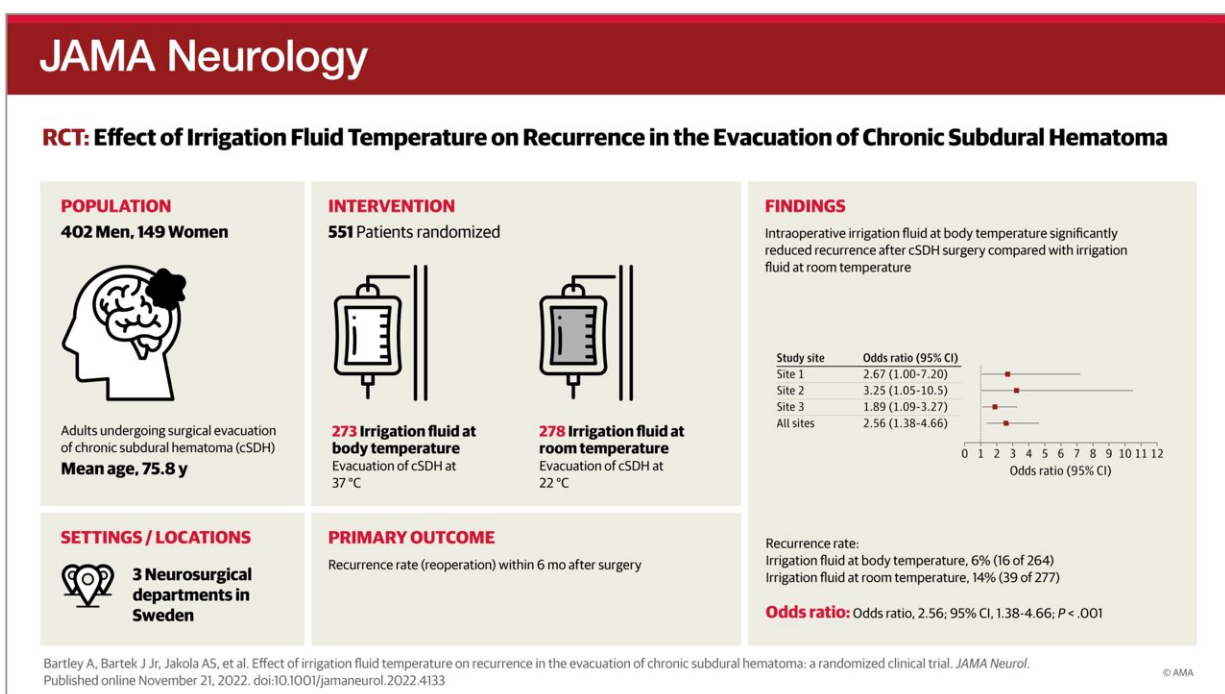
JAMA Neurology

RCT: Effect of Irrigation Fluid Temperature on Recurrence in the Evacuation of Chronic Subdural Hematoma

POPULATION

402 Men, 149 Women

Adults undergoing surgical evacuation of chronic subdural hematoma (cSDH)

Mean age, 75.8 y

INTERVENTION

551 Patients randomized

273 Irrigation fluid at body temperature
Evacuation of cSDH at 37 °C

278 Irrigation fluid at room temperature
Evacuation of cSDH at 22 °C

FINDINGS

Intraoperative irrigation fluid at body temperature significantly reduced recurrence after cSDH surgery compared with irrigation fluid at room temperature

| Study site | Odds ratio (95% CI) |
|---|---|
| Site 1 | 2.67 (1.00-7.20) |
| Site 2 | 3.25 (1.05-10.5) |
| Site 3 | 1.89 (1.09-3.27) |
| All sites | 2.56 (1.38-4.66) |

0 1 2 3 4 5 6 7 8 9 10 11 12
Odds ratio (95% CI)

SETTINGS / LOCATIONS

3 Neurosurgical departments in Sweden

PRIMARY OUTCOME

Recurrence rate (reoperation) within 6 mo after surgery

Recurrence rate:
Irrigation fluid at body temperature, 6% (16 of 264)
Irrigation fluid at room temperature, 14% (39 of 277)

Odds ratio: Odds ratio, 2.56; 95% CI, 1.38-4.66; $P < .001$

Bartley A, Bartek J Jr, Jakola AS, et al. Effect of irrigation fluid temperature on recurrence in the evacuation of chronic subdural hematoma: a randomized clinical trial. JAMA Neurol. Published online November 21, 2022. doi:10.1001/jamaneurol.2022.4133

© AMA